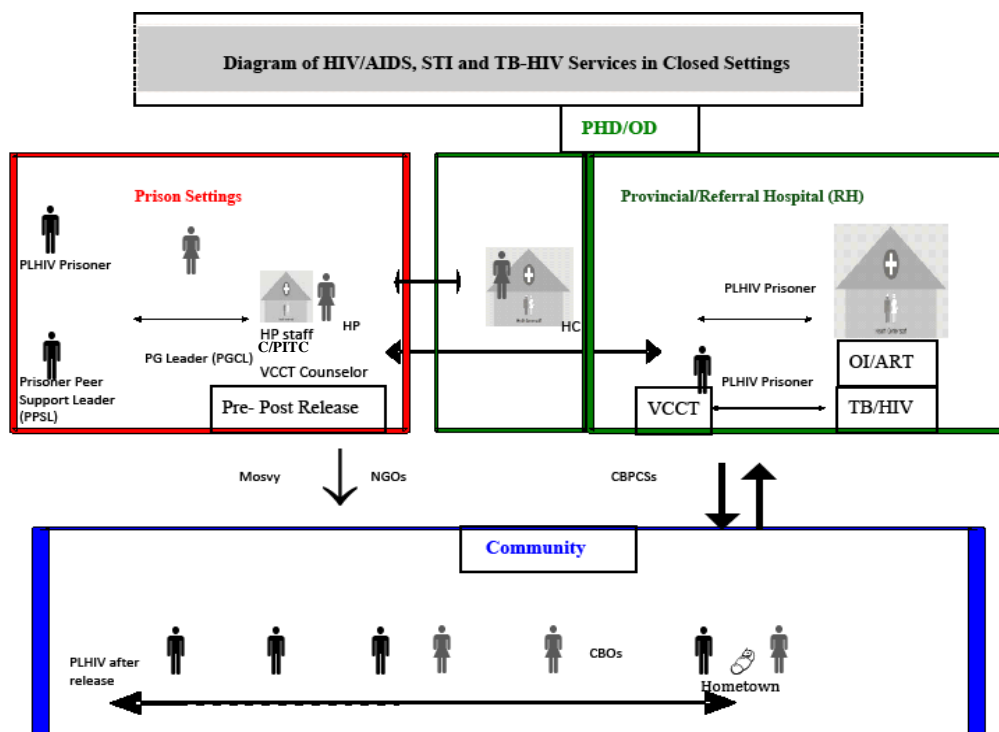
Diagram of HIV/AIDS, STI and TB-HIV Services in Closed Settings

PHD/OD

Prison Settings

PLHIV Prisoner

Prisoner Peer Support Leader (PPSL)

PG Leader (PGCL)

HP staff

HP

C/PITC

VCCT Counselor

Pre- Post Release

HC

Provincial/Referral Hospital (RH)

PLHIV Prisoner

PLHIV Prisoner

OI/ART

VCCT

TB/HIV

Mosvy

NGOs

CBPCSs

Community

PLHIV after release

CBOs

Hometown